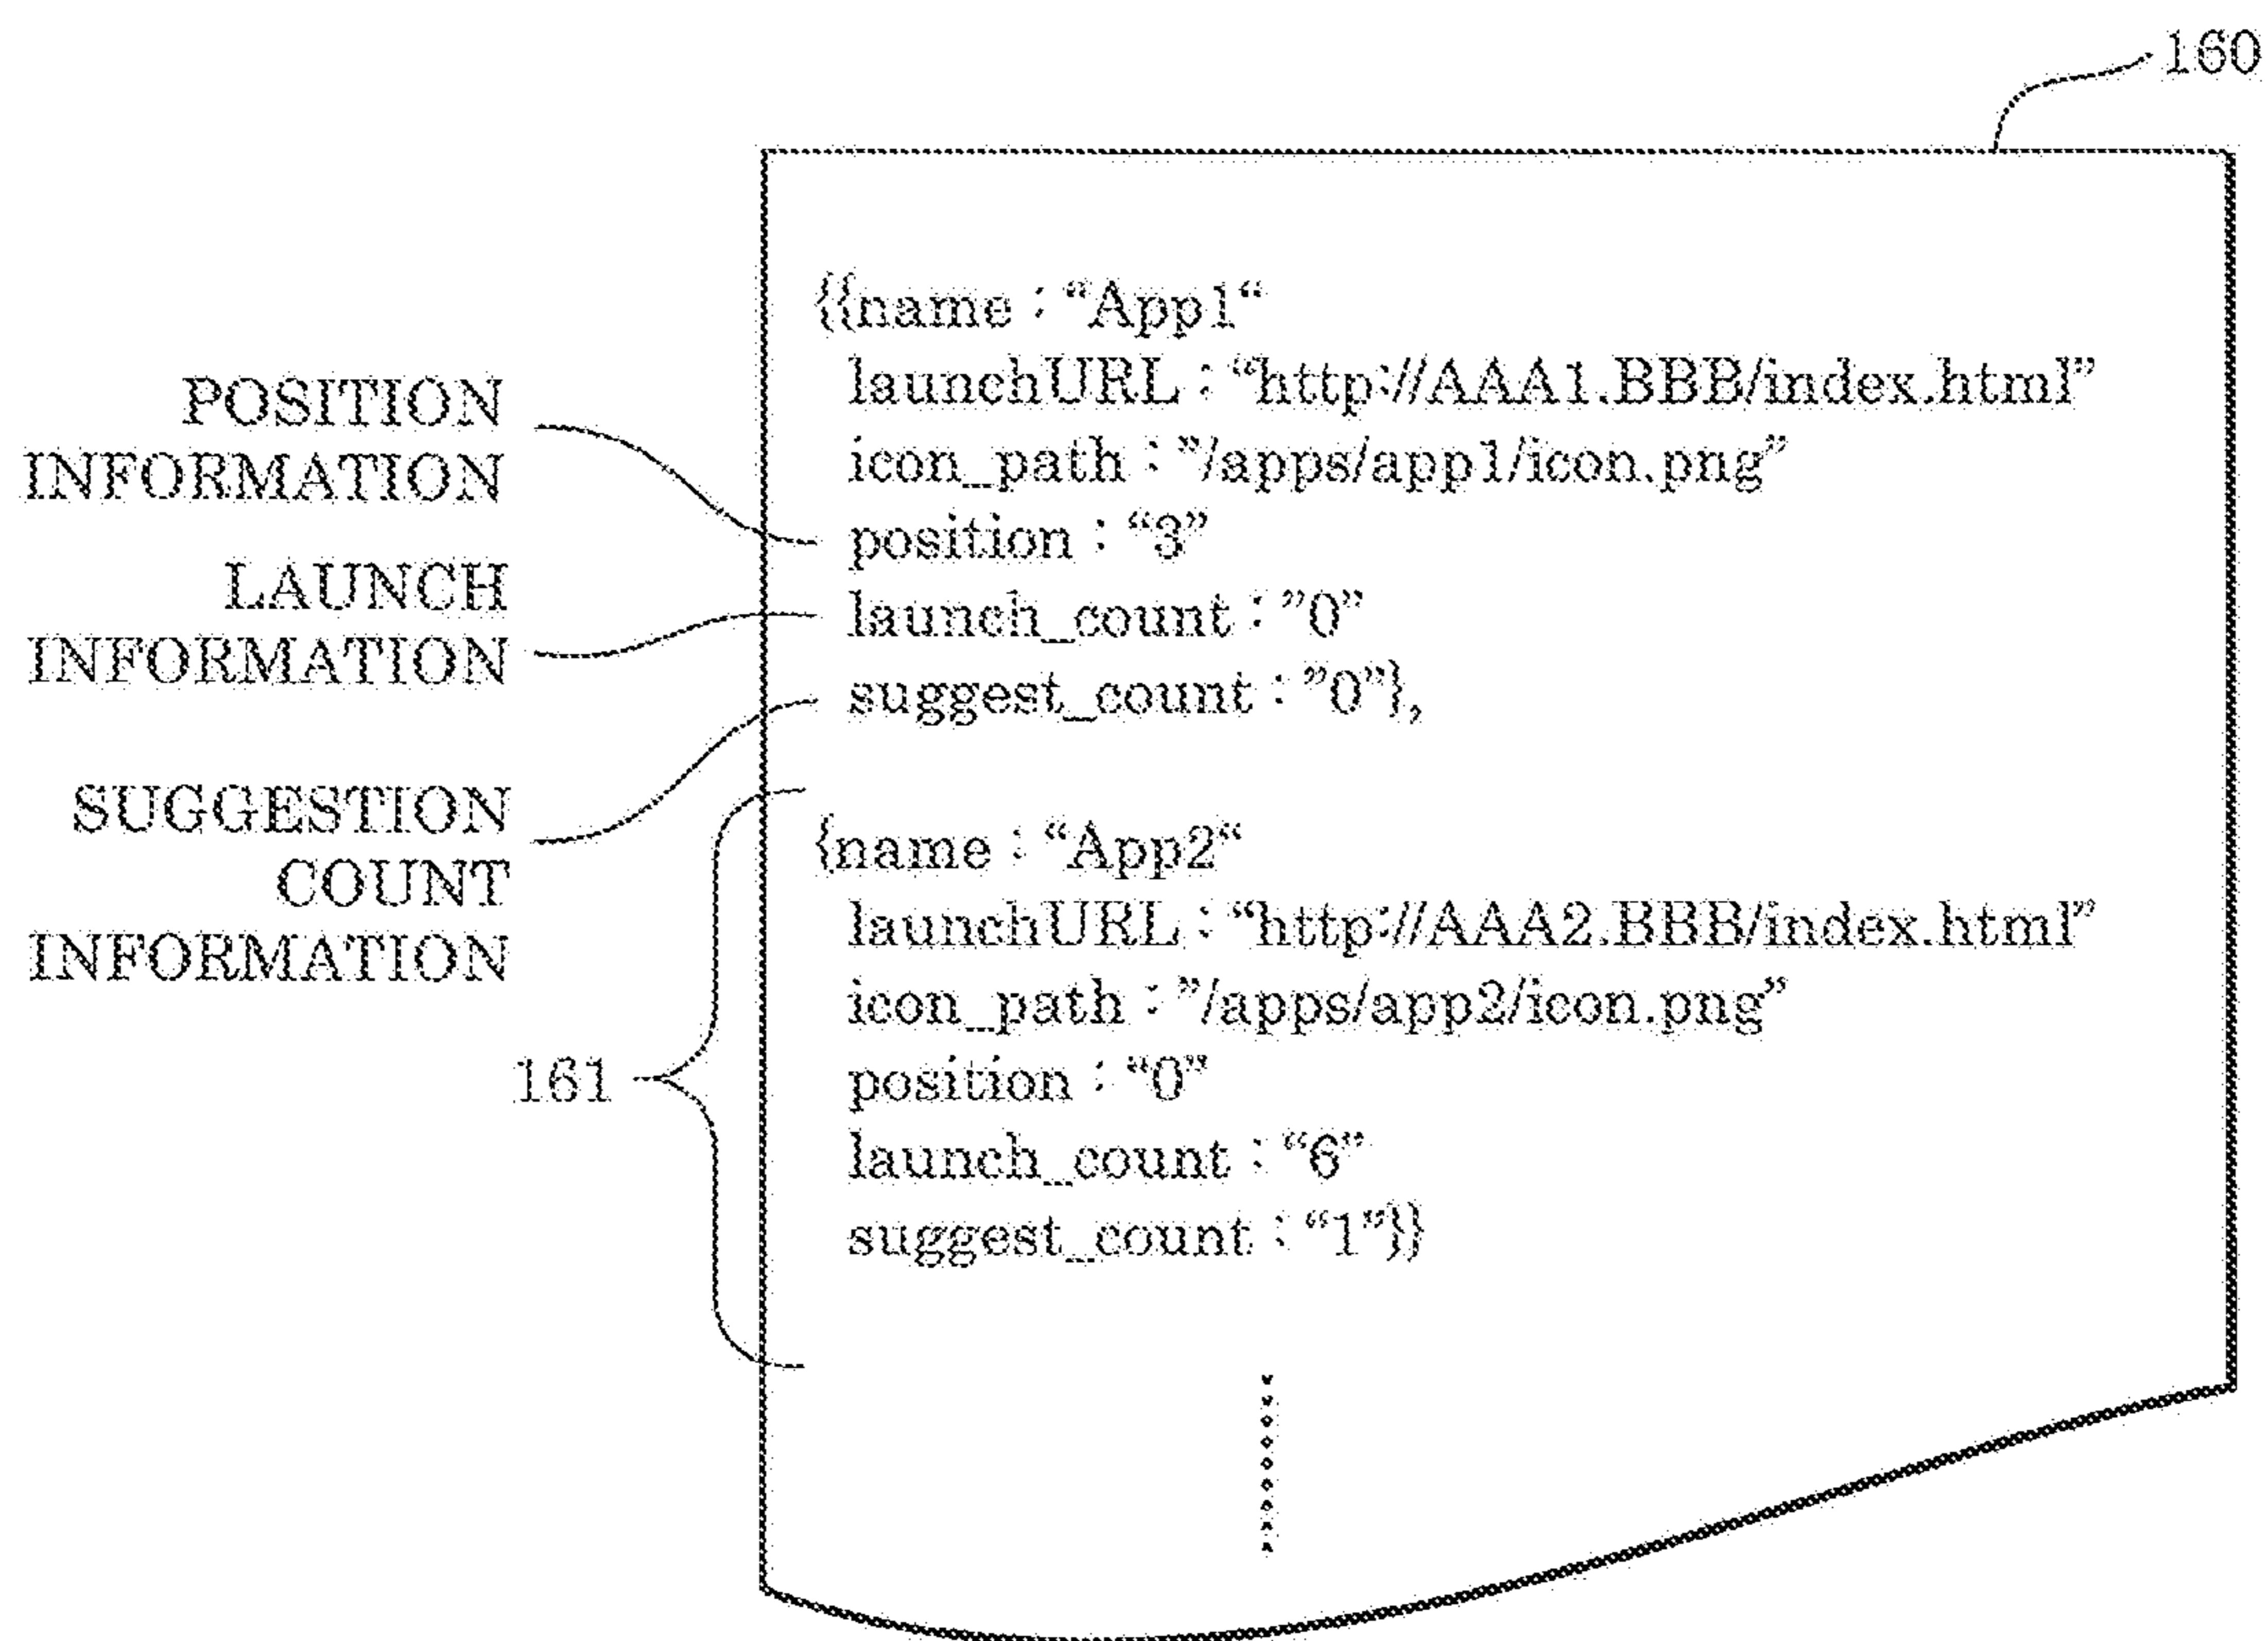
160

POSITION INFORMATION

LAUNCH INFORMATION

SUGGESTION COUNT INFORMATION

161

{{name : “App1“
launchURL : “http://AAA1.BBB/index.html”
icon_path : ”/apps/app1/icon.png”
position : “3”
launch_count : ”0”
suggest_count : ”0”},

{name : “App2“
launchURL : “http://AAA2.BBB/index.html”
icon_path : ”/apps/app2/icon.png”
position : “0”
launch_count : “6”
suggest_count : “1”}}

⋮